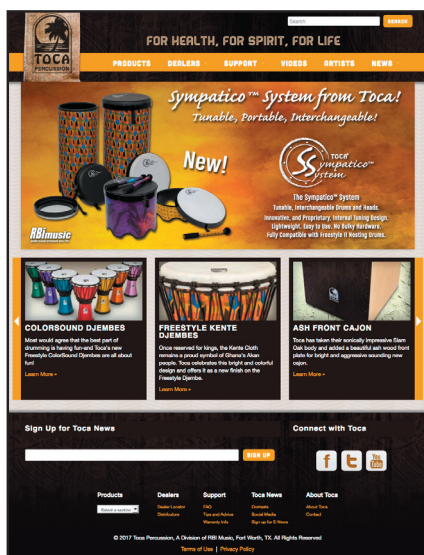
Search SEARCH

TOCA PERCUSSION

FOR HEALTH, FOR SPIRIT, FOR LIFE

PRODUCTS DEALERS SUPPORT VIDEOS ARTISTS NEWS

Sympatico™ System from Toca!

Tunable, Portable, Interchangeable!

New!

TOCA Sympatico™ System

The Sympatico™ System

Tunable, Interchangeable Drums and Heads.
Innovative, and Proprietary Internal Tuning Design.
Lightweight. Easy to Use. No Bulky Hardware.
Fully Compatible with Freestyle II Nesting Drums.

RBImusic

COLORSOUND DJEMBES

Most would agree that the best part of drumming is having fun-and Toca's new Freestyle ColorSound Djembes are all about fun!

Learn More »

FREESTYLE KENTE DJEMBES

Once reserved for kings, the Kente Cloth remains a proud symbol of Ghana's Akan people. Toca celebrates this bright and colorful design and offers it as a new finish on the Freestyle Djembe.

Learn More »

ASH FRONT CAJON

Toca has taken their sonically impressive Slam Oak body and added a beautiful ash wood front plate for bright and aggressive sounding new cajon.

Learn More »

Sign Up for Toca News

SIGN UP

Connect with Toca

Products

Select a section

Dealers

Dealer Locator
Distributors

Support

FAQ
Tips and Advice
Warranty Info

Toca News

Contests
Social Media
Sign up for E-News

About Toca

About Toca
Contact

© 2017 Toca Percussion, A Division of RBI Music, Fort Worth, TX. All Rights Reserved

Terms of Use | Privacy Policy